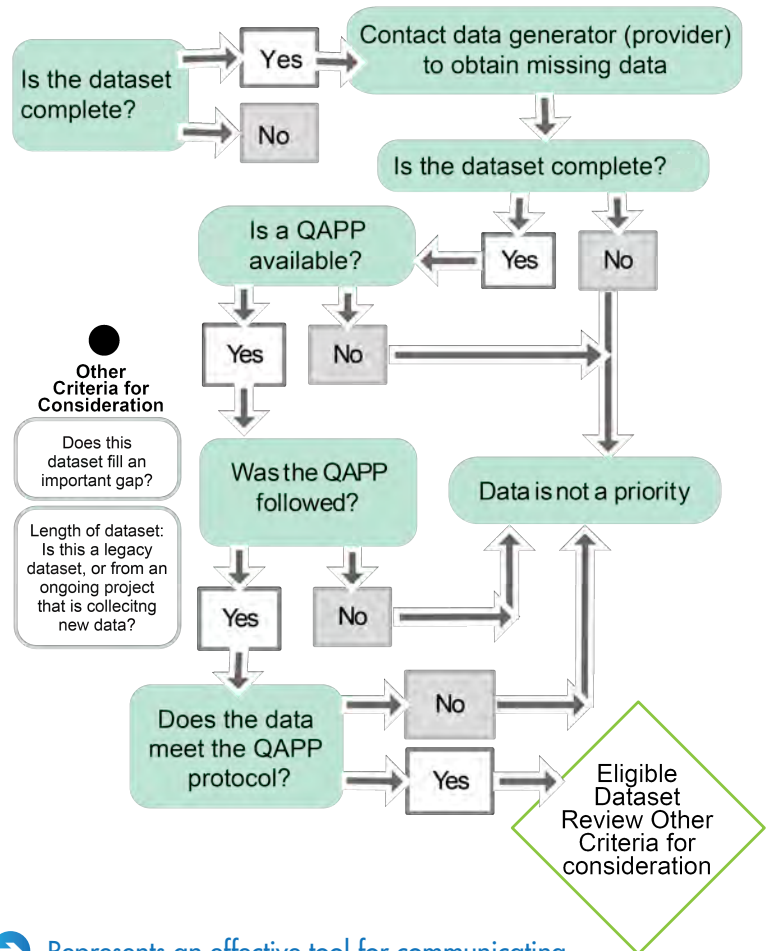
Is the dataset complete?

Yes

No

Contact data generator (provider) to obtain missing data

Is the dataset complete?

Is a QAPP available?

Yes

No

Yes

No

Other Criteria for Consideration

Does this dataset fill an important gap?

Length of dataset: Is this a legacy dataset, or from an ongoing project that is collecitng new data?

Was the QAPP followed?

Data is not a priority

Yes

No

Does the data meet the QAPP protocol?

No

Yes

Eligible Dataset Review Other Criteria for consideration

Represents an effective tool for communicating